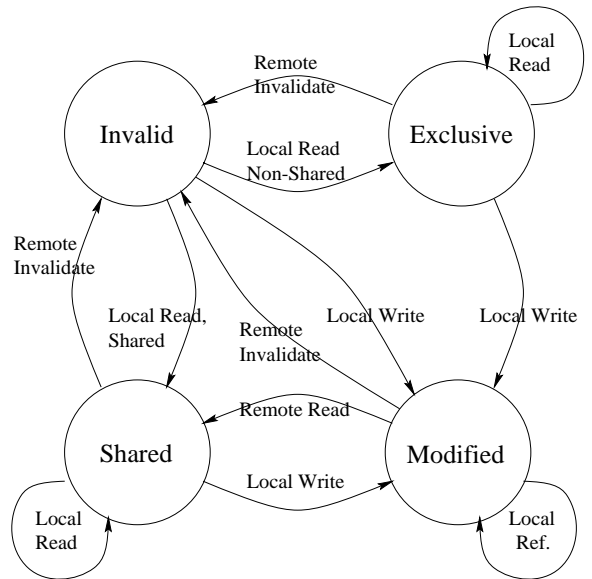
Local Read

Remote Invalidate

Invalid

Exclusive

Local Read Non-Shared

Remote Invalidate

Local Read, Shared

Remote Invalidate

Local Write

Local Write

Remote Read

Shared

Modified

Local Write

Local Read

Local Ref.